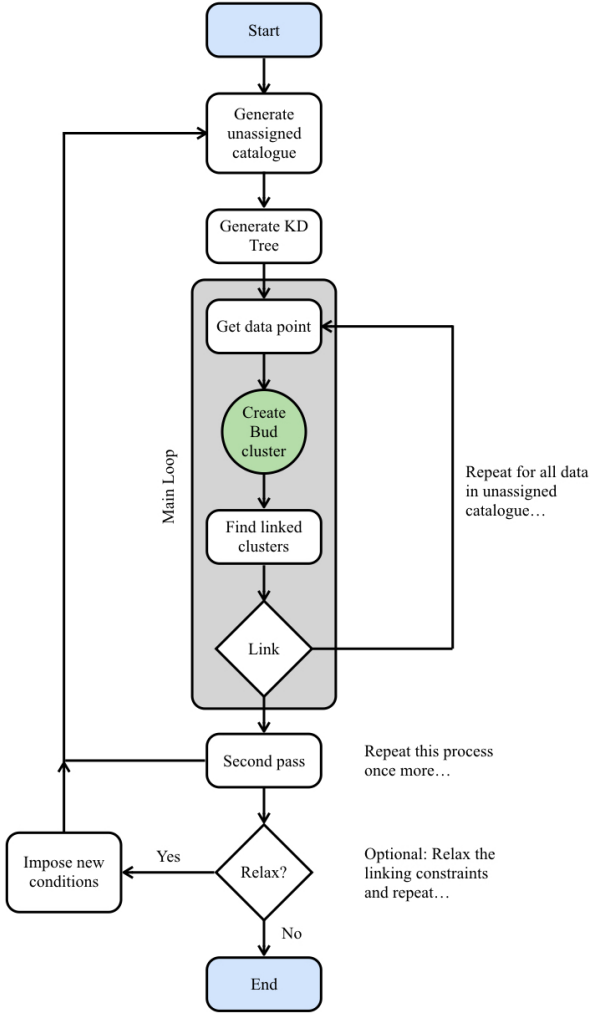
Start

Generate unassigned catalogue

Generate KD Tree

Main Loop

Get data point

Create Bud cluster

Find linked clusters

Link

Repeat for all data in unassigned catalogue…

Second pass

Repeat this process once more…

Impose new conditions

Yes

Relax?

Optional: Relax the linking constraints and repeat…

No

End